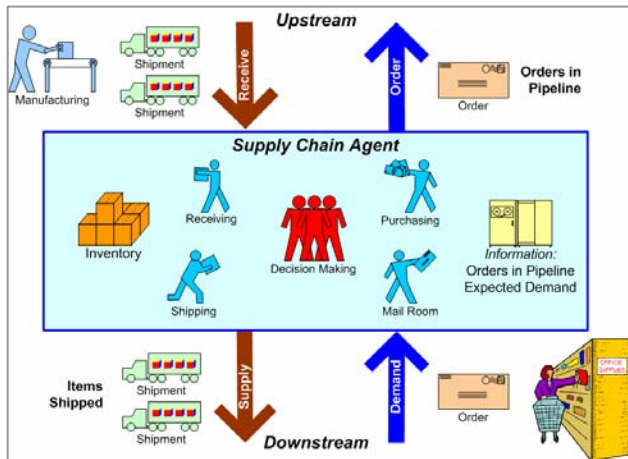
Upstream

Manufacturing

Shipment

Shipment

Receive

Order

Order

Orders in Pipeline

Supply Chain Agent

Inventory

Receiving

Shipping

Decision Making

Purchasing

Mail Room

Information:
Orders in Pipeline
Expected Demand

Items Shipped

Shipment

Shipment

Supply

Demand

Order

OFFICE SUPPLIES

Downstream